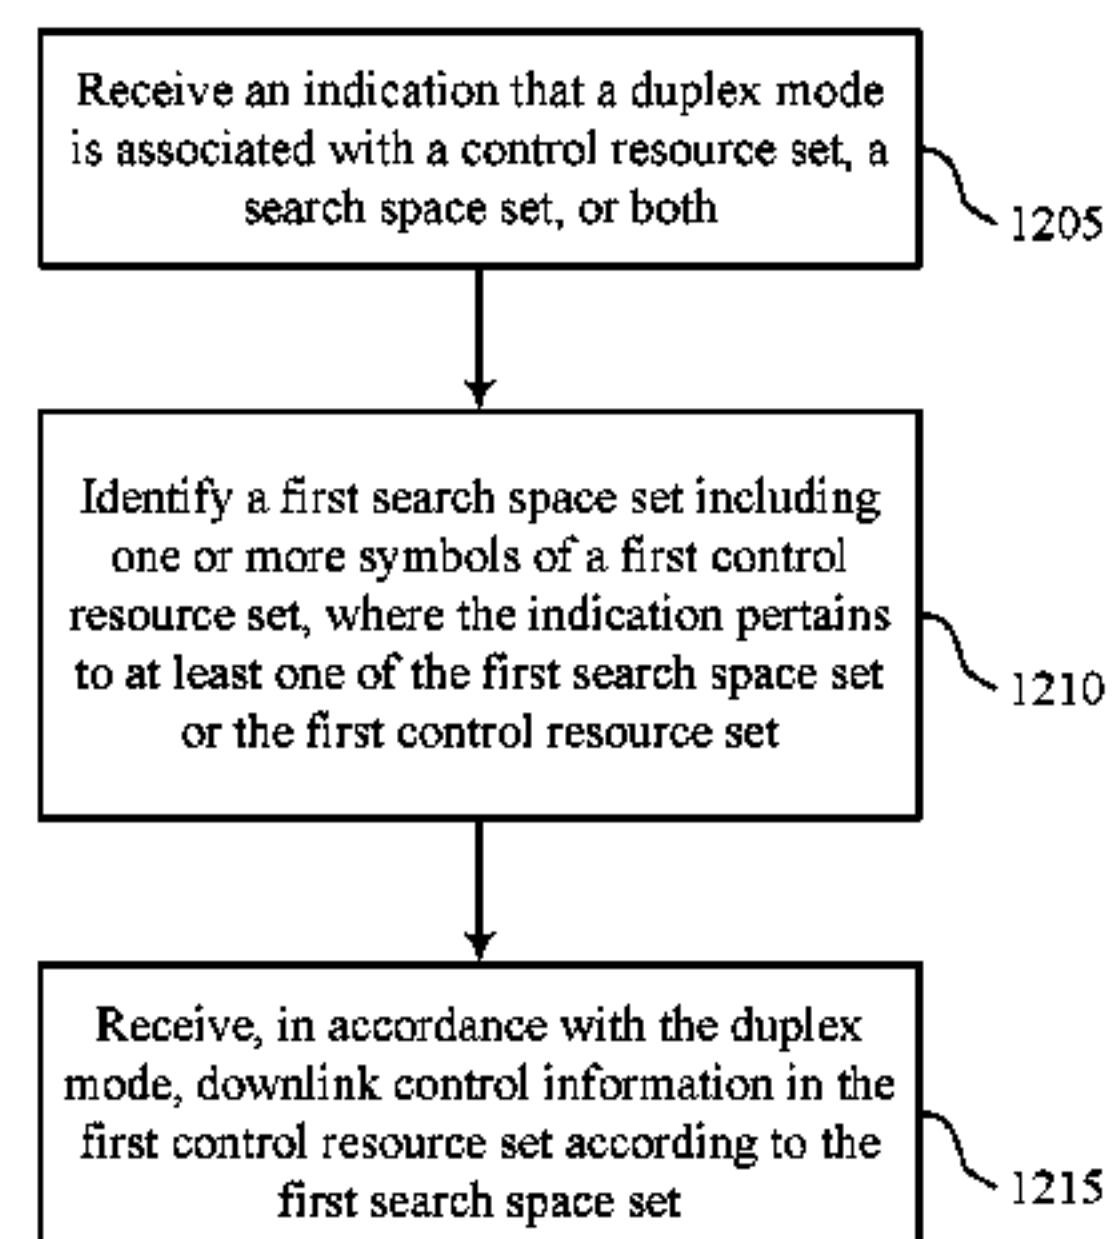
Receive an indication that a duplex mode is associated with a control resource set, a search space set, or both

1205

Identify a first search space set including one or more symbols of a first control resource set, where the indication pertains to at least one of the first search space set or the first control resource set

1210

Receive, in accordance with the duplex mode, downlink control information in the first control resource set according to the first search space set

1215